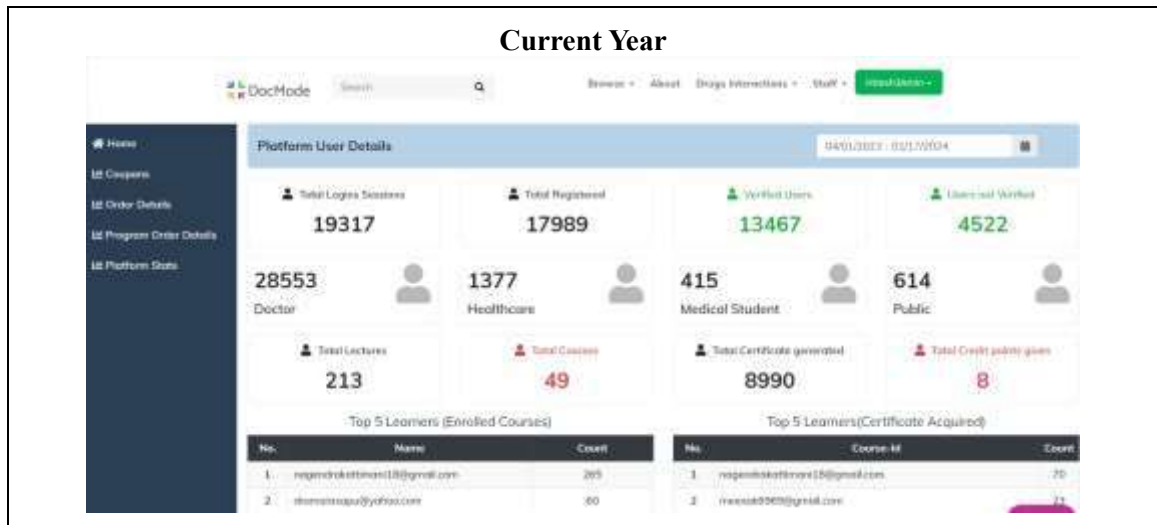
**Current Year**

DocMode Search

Browse · About Drugs Interactions · Staff · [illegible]

Home
Coupons
Order Details
Program Order Details
Platform Stats

Platform User Details

04/01/2023 - 01/17/2024

Total Logins Sessions
19317

Total Registered
17989

Verified Users
13467

Users not Verified
4522

28553
Doctor

1377
Healthcare

415
Medical Student

614
Public

Total Lectures
213

Total Courses
49

Total Certificate generated
8990

Total Credit points given
8

Top 5 Learners (Enrolled Courses)

| No. | Name | Count |
|---|---|---|
| 1 | nagendrakottimani18@gmail.com | 265 |
| 2 | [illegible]@yahoo.com | 60 |

Top 5 Learners(Certificate Acquired)

| No. | Course-Id | Count |
|---|---|---|
| 1 | nagendrakottimani18@gmail.com | 70 |
| 2 | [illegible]@gmail.com | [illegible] |